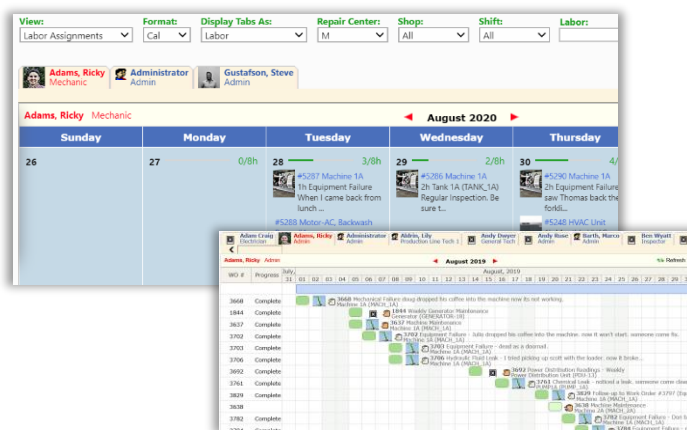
View: Labor Assignments
Format: Cal
Display Tabs As: Labor
Repair Center: M
Shop: All
Shift: All
Labor:

Adams, Ricky
Mechanic
Administrator
Admin
Gustafson, Steve
Admin

Adams, Ricky Mechanic

August 2020

| Sunday | Monday | Tuesday | Wednesday | Thursday |
|---|---|---|---|---|
| 26 | 27 0/8h | 28 3/8h #5287 Machine 1A 1h Equipment Failure When I came back from lunch ... #5288 Motor-AC, Backwash | 29 2/8h #5286 Machine 1A 2h Tank 1A (TANK_1A) Regular Inspection. Be sure t... | 30 4/ #5290 Machine 1A 1h Equipment Failure saw Thomas back the forkli... #5248 HVAC Unit |

Adam Craig Electrician
Adams, Ricky Admin
Administrator Admin
Aldrin, Lily Production Line Tech 1
Andy Dwyer General Tech
Andy Rose Admin
Barth, Marco Admin
Ben Wyatt Inspector

Adams, Ricky Admin

August 2019

Refresh

| WO # | Progress |
|---|---|
| 3668 | Complete |
| 1844 | Complete |
| 3637 | Complete |
| 3702 | Complete |
| 3703 | Complete |
| 3706 | Complete |
| 3692 | Complete |
| 3761 | Complete |
| 3829 | Complete |
| 3638 | Complete |
| 3782 | Complete |

July, 31 01 02 03 04 05 06 07 08 09 10 11 12 13 14 15 16

3668 Mechanical Failure doug dropped his coffee into the machine now its not working. Machine 1A (MACH_1A)
1844 Weekly Generator Maintenance Generator (GENERATOR-1B)
3637 Machine Maintenance Machine 1A (MACH_1A)
3702 Equipment Failure - Julio dropped his coffee into the machine. now it won't start. someone come fix. Machine 1A (MACH_1A)
3703 Equipment Failure - dead as a doornail. Machine 1A (MACH_1A)
3706 Hydraulic Fluid Leak - I tried picking up scott with the loader. now it broke... Machine 1A (MACH_1A)
3692 Power Distribution Readings - Weekly Power Distribution Unit (PDU-1)
3761 Chemical Leak - noticed a leak. someone come clean PUMP1A (PUMP_1A)
3829 Follow-up to Work Order #3797 (Ba... Machine 1A (MACH_1A)
3638 Machine Maintenance Machine 1A (MACH_1A)
3782 Equipment Failure - Dot t... Machine 1A (MACH_1A)